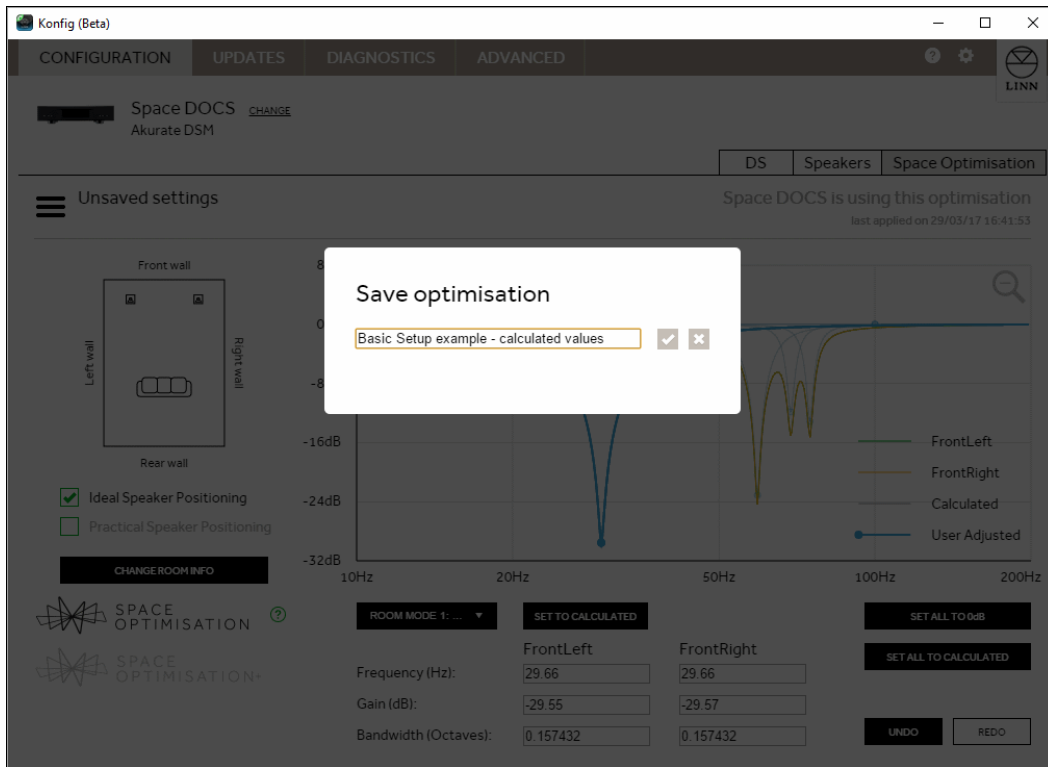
Konfig (Beta)

CONFIGURATION UPDATES DIAGNOSTICS ADVANCED

LINN

Space DOCS CHANGE
Akurate DSM

DS Speakers Space Optimisation

Unsaved settings

Space DOCS is using this optimisation
last applied on 29/03/17 16:41:53

Front wall
Left wall
Right wall
Rear wall

Ideal Speaker Positioning
Practical Speaker Positioning

CHANGE ROOM INFO

SPACE OPTIMISATION

SPACE OPTIMISATION+

8
0
-8
-16dB
-24dB
-32dB
10Hz 20Hz 50Hz 100Hz 200Hz

FrontLeft
FrontRight
Calculated
User Adjusted

Save optimisation

Basic Setup example - calculated values

ROOM MODE 1: ...

SET TO CALCULATED

SET ALL TO 0dB

SET ALL TO CALCULATED

| | FrontLeft | FrontRight |
|---|---|---|
| Frequency (Hz): | 29.66 | 29.66 |
| Gain (dB): | -29.55 | -29.57 |
| Bandwidth (Octaves): | 0.157432 | 0.157432 |

UNDO REDO